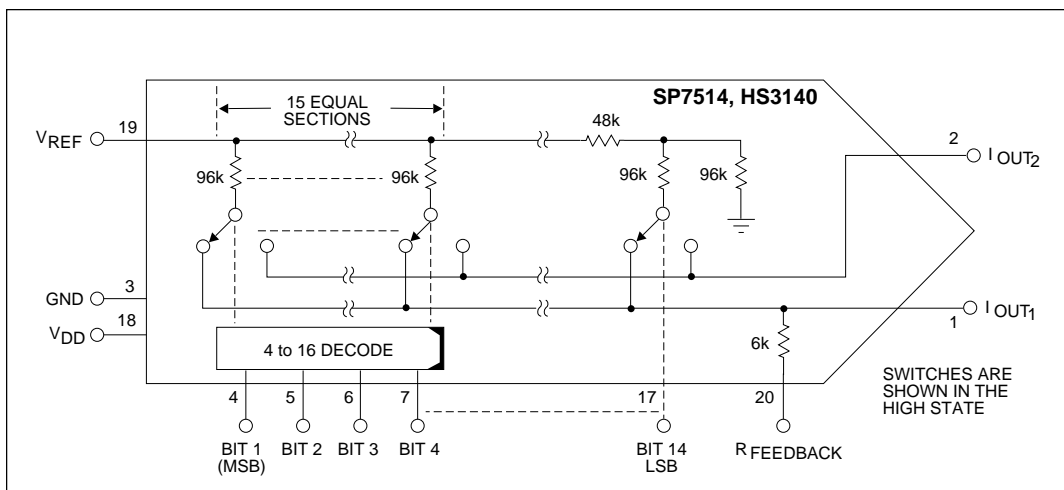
SP7514, HS3140

15 EQUAL SECTIONS

$V_{REF}$ 19

48k

96k 96k 96k 96k

2 $I_{OUT_2}$

GND 3

$V_{DD}$ 18

$I_{OUT_1}$ 1

4 to 16 DECODE

6k

SWITCHES ARE SHOWN IN THE HIGH STATE

4 5 6 7 17 20

BIT 1 (MSB) BIT 2 BIT 3 BIT 4 BIT 14 LSB $R_{FEEDBACK}$